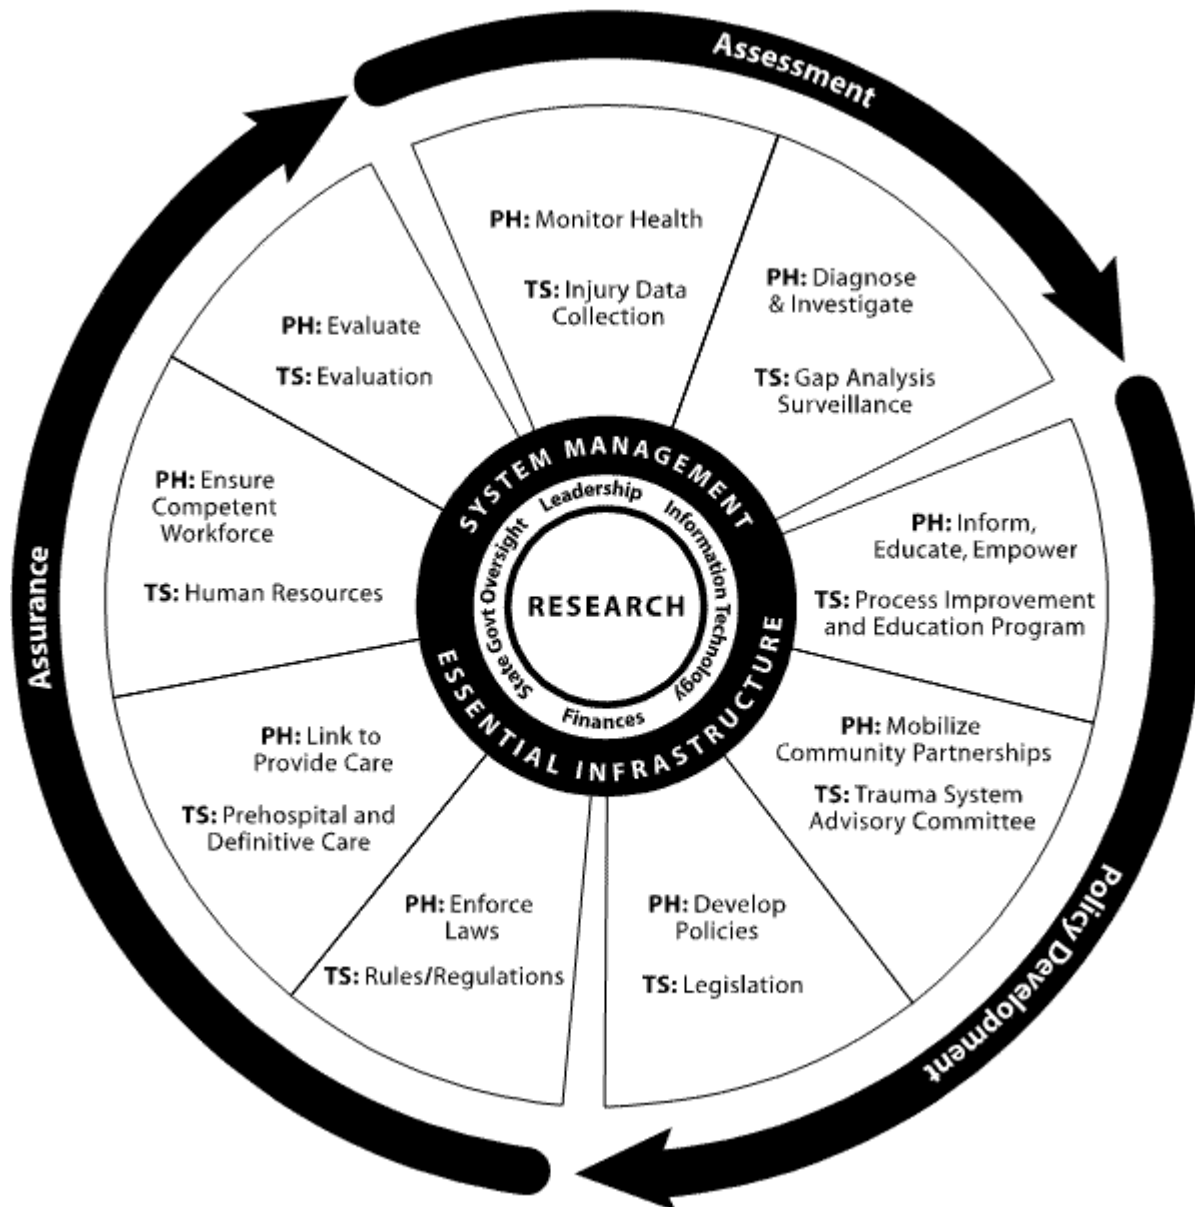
Assessment

PH: Monitor Health

TS: Injury Data Collection

PH: Diagnose & Investigate

TS: Gap Analysis Surveillance

PH: Inform, Educate, Empower

TS: Process Improvement and Education Program

PH: Mobilize Community Partnerships

TS: Trauma System Advisory Committee

Policy Development

PH: Develop Policies

TS: Legislation

PH: Enforce Laws

TS: Rules/Regulations

PH: Link to Provide Care

TS: Prehospital and Definitive Care

PH: Ensure Competent Workforce

TS: Human Resources

PH: Evaluate

TS: Evaluation

Assurance

SYSTEM MANAGEMENT

Leadership

Information Technology

Finances

State Govt Oversight

RESEARCH

ESSENTIAL INFRASTRUCTURE